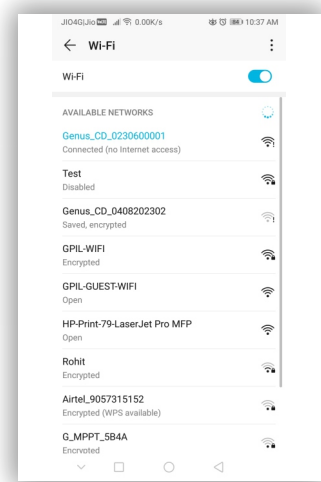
JIO4G|Jio 0.00K/s 10:37 AM

Wi-Fi

Wi-Fi

AVAILABLE NETWORKS

Genus_CD_0230600001
Connected (no Internet access)

Test
Disabled

Genus_CD_0408202302
Saved, encrypted

GPIL-WIFI
Encrypted

GPIL-GUEST-WIFI
Open

HP-Print-79-LaserJet Pro MFP
Open

Rohit
Encrypted

Airtel_9057315152
Encrypted (WPS available)

G_MPPT_5B4A
Encrypted